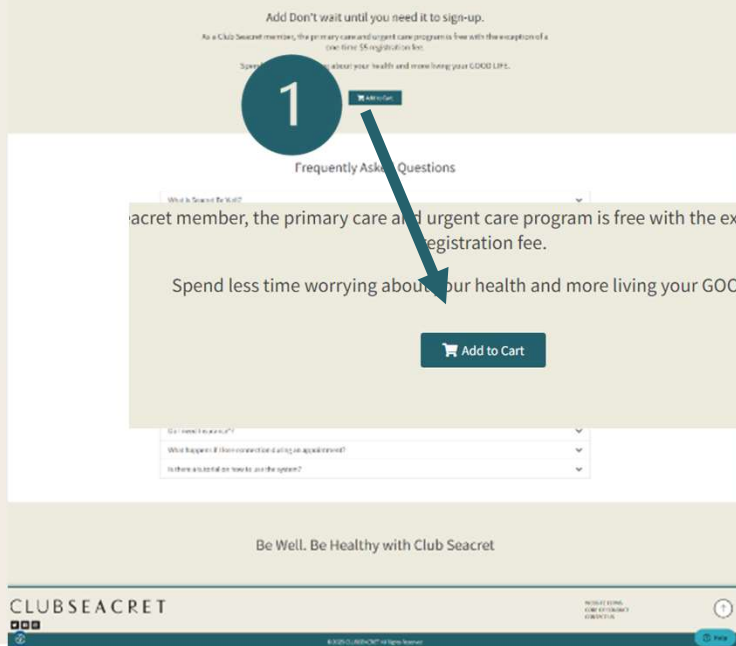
Add Don't wait until you need it to sign-up.

As a Club Seacret member, the primary care and urgent care program is free with the exception of a one time $5 registration fee.

Spen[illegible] about your health and more living your GOOD LIFE.

Add to Cart

1

Frequently Ask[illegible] Questions

What is Seacret Be Well?

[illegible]acret member, the primary care a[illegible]d urgent care program is free with the ex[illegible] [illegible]egistration fee.

Spend less time worrying abou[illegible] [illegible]our health and more living your GOO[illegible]

Add to Cart

Do I need insurance?

What happens if I lose connection during an appointment?

Is there a tutorial on how to use the system?

Be Well. Be Healthy with Club Seacret

CLUBSEACRET

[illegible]
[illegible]
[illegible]

© 2025 CLUBSEACRET All Rights Reserved

Help